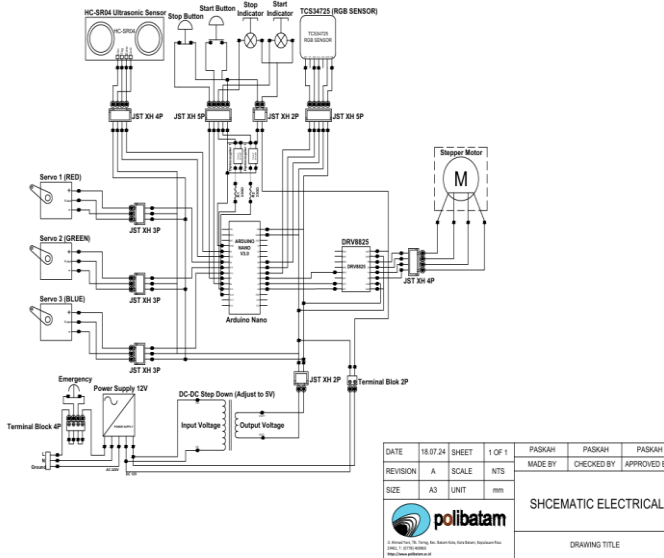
HC-SR04 Ultrasonic Sensor
HC-SR04
Stop Button
Start Button
Stop Indicator
Start Indicator
TCS34725 (RGB SENSOR)
TCS34725 RGB SENSOR
JST XH 4P
JST XH 5P
JST XH 2P
JST XH 5P
Stepper Motor
M
Servo 1 (RED)
JST XH 3P
Servo 2 (GREEN)
ARDUINO NANO V3.0
DRV8825
DRV8825
JST XH 4P
JST XH 3P
Servo 3 (BLUE)
Arduino Nano
JST XH 3P
JST XH 2P
Terminal Blok 2P
Emergency
Power Supply 12V
DC-DC Step Down (Adjust to 5V)
Input Voltage
Output Voltage
Terminal Block 4P
Ground
AC 220V
DC 12V

| DATE | 18.07.24 | SHEET | 1 OF 1 | PASKAH | PASKAH | PASKAH |
|---|---|---|---|---|---|---|
| REVISION | A | SCALE | NTS | MADE BY | CHECKED BY | APPROVED B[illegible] |
| SIZE | A3 | UNIT | mm | SHCEMATIC ELECTRICAL | | |

polibatam
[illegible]
DRAWING TITLE